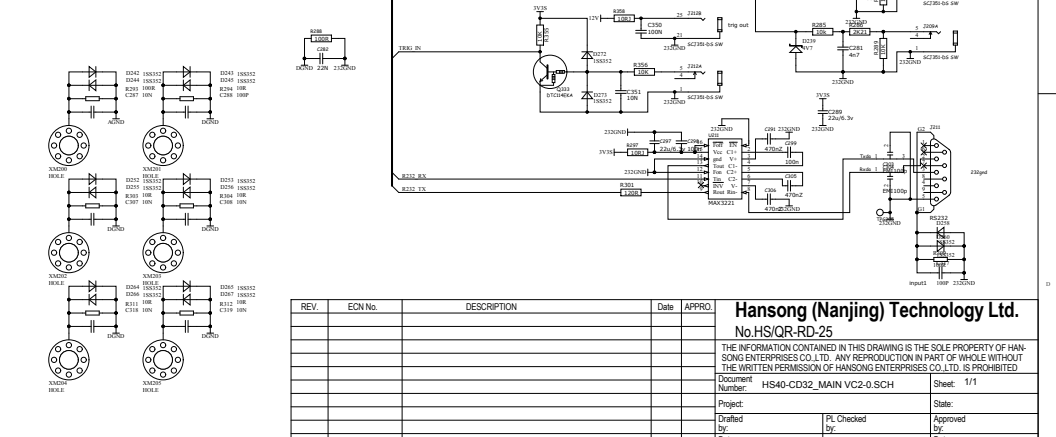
R298
100R
C282
DGND 22N 232GND

TRIG IN

3V3S
R358
12V 10R
C350
100N
25 J212B
trig out
21
SCJ35I-b.S SW
R339
10k
D272
1SS352
R356
10K
J212A
4
Q203
DTC114EKA
C351
10N
D273
1SS352
232GND
SCJ35I-b.S SW

R285
10k
R280
2K21
D239
4V7
C281
4n7
R309
10k
232GND
5 J209A
SCJ35I-b.S SW
1
SCJ35I-b.S SW

3V3S
C289
22u/6.3v
232GND

232GND
U211
C297
22u/6.3v
R297
10R
3V3S
232GND
C298 232GND
C299
470nZ
100n
Vdd EN
Vcc C1+
gnd V+
Tout C1-
Fon C2+
Tin C2-
INV V-
Rout Rin-
MAX3221
C306
470nZ
C305
470nZ
232GND
R301
120R

R232 RX
R232 TX

G2 J211
Txdo
Redo
C302
100p
232gnd
RS232
D258
1SS352
1N4
Input1 100P 232GND

D242 1SS352
D244 1SS352
R293 100R
C287 10N
AGND
D243 1SS352
D245 1SS352
R294 100R
C288 100P
DGND
XM200
HOLE
XM201
HOLE
D252 1SS352
D255 1SS352
R303 10R
C307 10N
D253 1SS352
D256 1SS352
R304 10R
C308 10N
DGND
XM202
HOLE
XM203
HOLE
D264 1SS352
D266 1SS352
R311 10R
C318 10N
D265 1SS352
D267 1SS352
R312 10R
C319 10N
XM204
HOLE
XM205
HOLE

| REV. | ECN No. | DESCRIPTION | Date | APPRO. |
|---|---|---|---|---|
| | | | | |

Hansong (Nanjing) Technology Ltd.
No.HS/QR-RD-25
THE INFORMATION CONTAINED IN THIS DRAWING IS THE SOLE PROPERTY OF HANSONG ENTERPRISES CO.,LTD. ANY REPRODUCTION IN PART OF WHOLE WITHOUT THE WRITTEN PERMISSION OF HANSONG ENTERPRISES CO.,LTD. IS PROHIBITED
Document Number: HS40-CD32_MAIN VC2-0.SCH
Sheet: 1/1
Project:
State:
Drafted by:
PL Checked by:
Approved by:
D